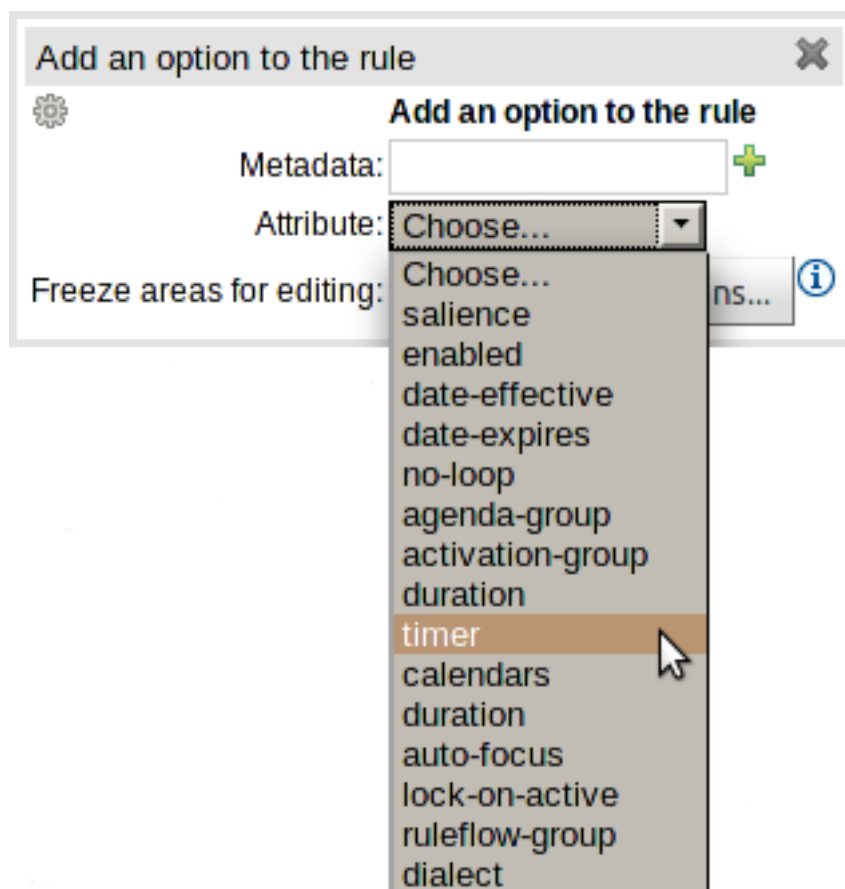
Add an option to the rule

Add an option to the rule

Metadata:

Attribute: Choose...

Freeze areas for editing: ns...

Choose...
salience
enabled
date-effective
date-expires
no-loop
agenda-group
activation-group
duration
timer
calendars
duration
auto-focus
lock-on-active
ruleflow-group
dialect